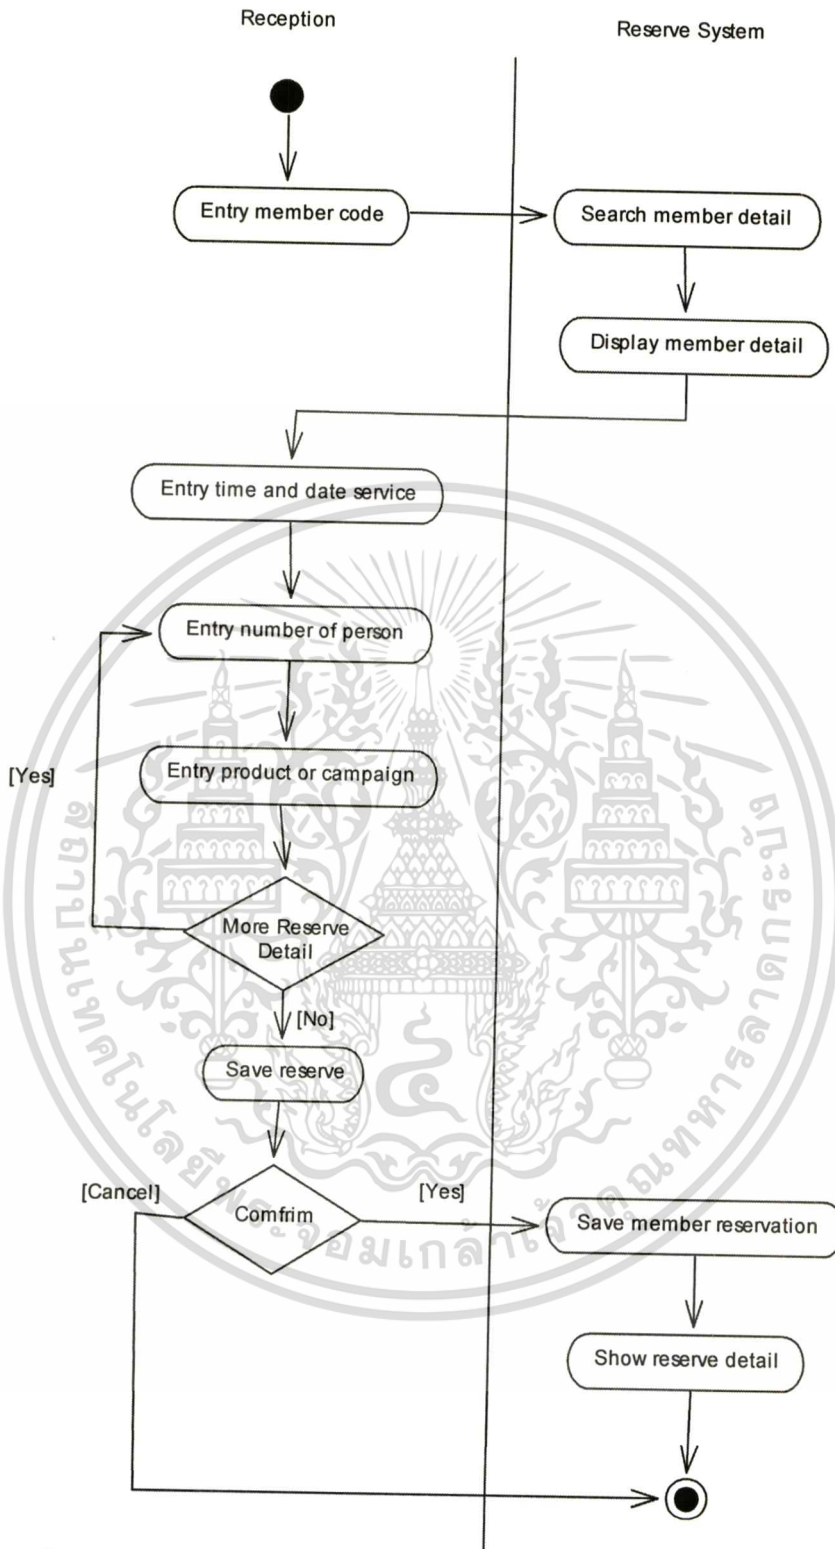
Reception

Reserve System

Entry member code

Search member detail

Display member detail

Entry time and date service

Entry number of person

[Yes]

Entry product or campaign

More Reserve Detail

[No]

Save reserve

[Cancel]

Comfrim

[Yes]

Save member reservation

Show reserve detail

สถาบันเทคโนโลยีพระจอมเกล้าเจ้าคุณทหารลาดกระบัง